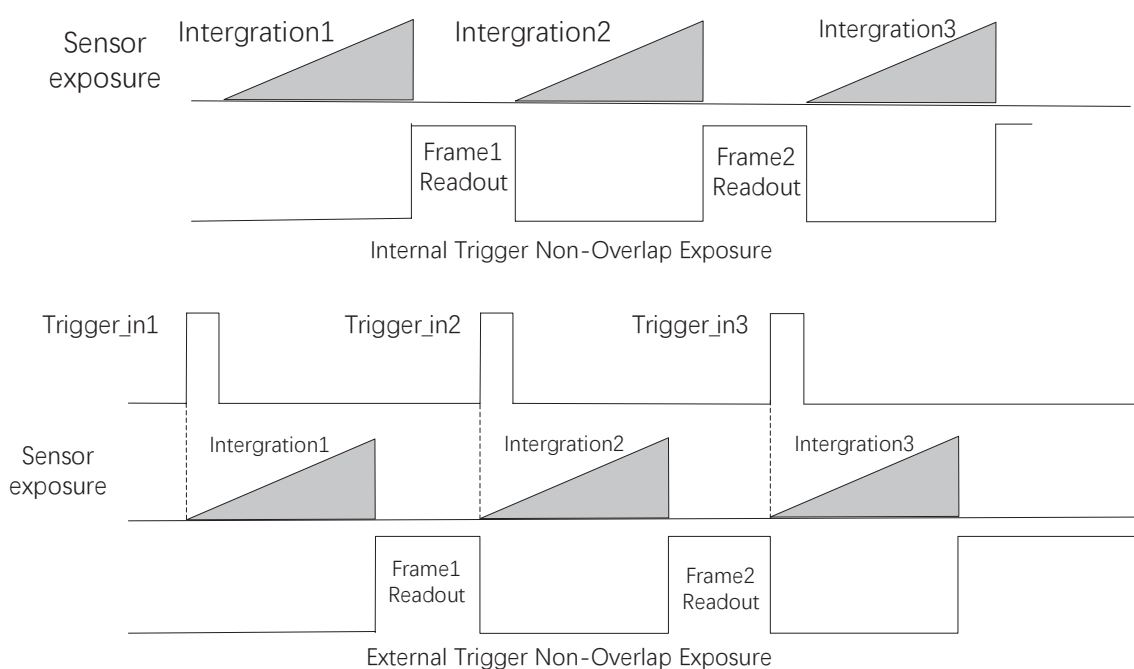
Sensor exposure

Intergration1

Intergration2

Intergration3

Frame1 Readout

Frame2 Readout

Internal Trigger Non-Overlap Exposure

Trigger_in1

Trigger_in2

Trigger_in3

Sensor exposure

Intergration1

Intergration2

Intergration3

Frame1 Readout

Frame2 Readout

External Trigger Non-Overlap Exposure